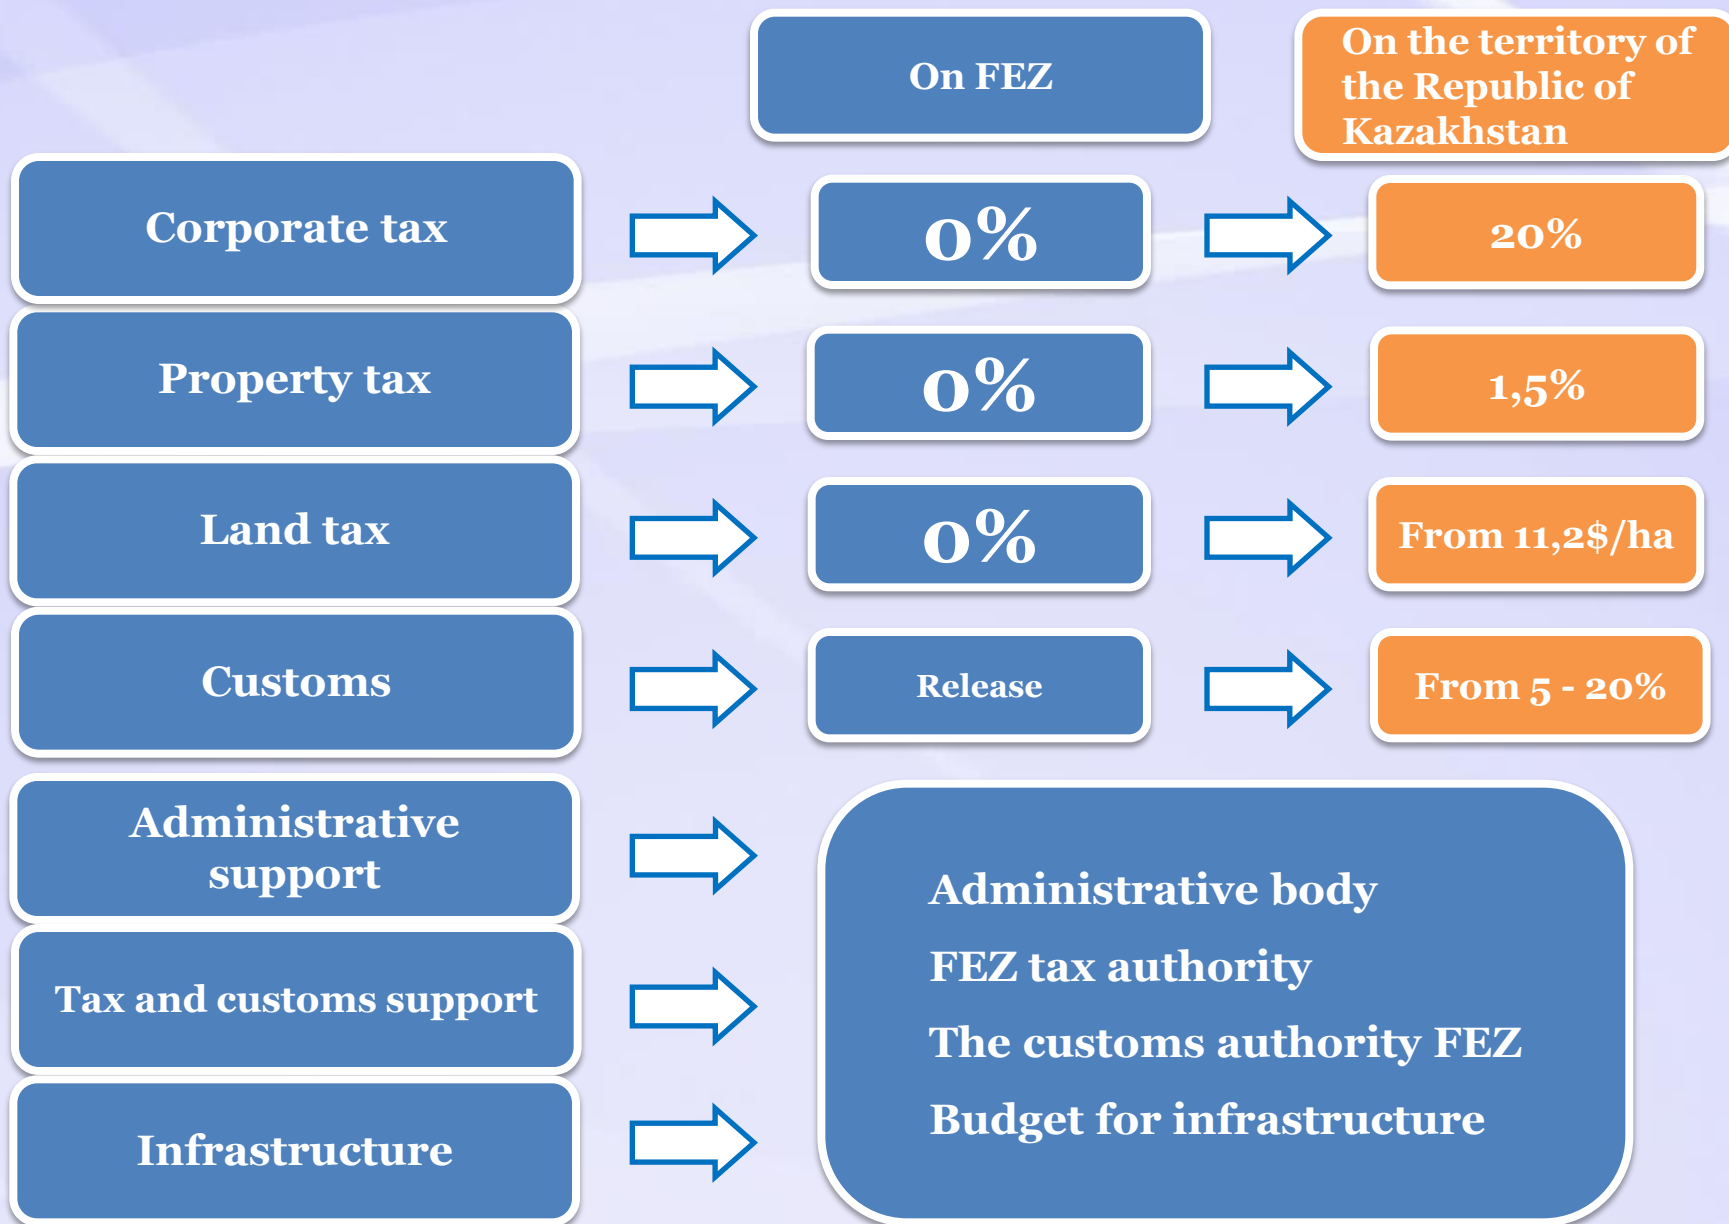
On FEZ

On the territory of the Republic of Kazakhstan

Corporate tax

0%

20%

Property tax

0%

1,5%

Land tax

0%

From 11,2$/ha

Customs

Release

From 5 - 20%

Administrative support

Tax and customs support

Infrastructure

Administrative body

FEZ tax authority

The customs authority FEZ

Budget for infrastructure